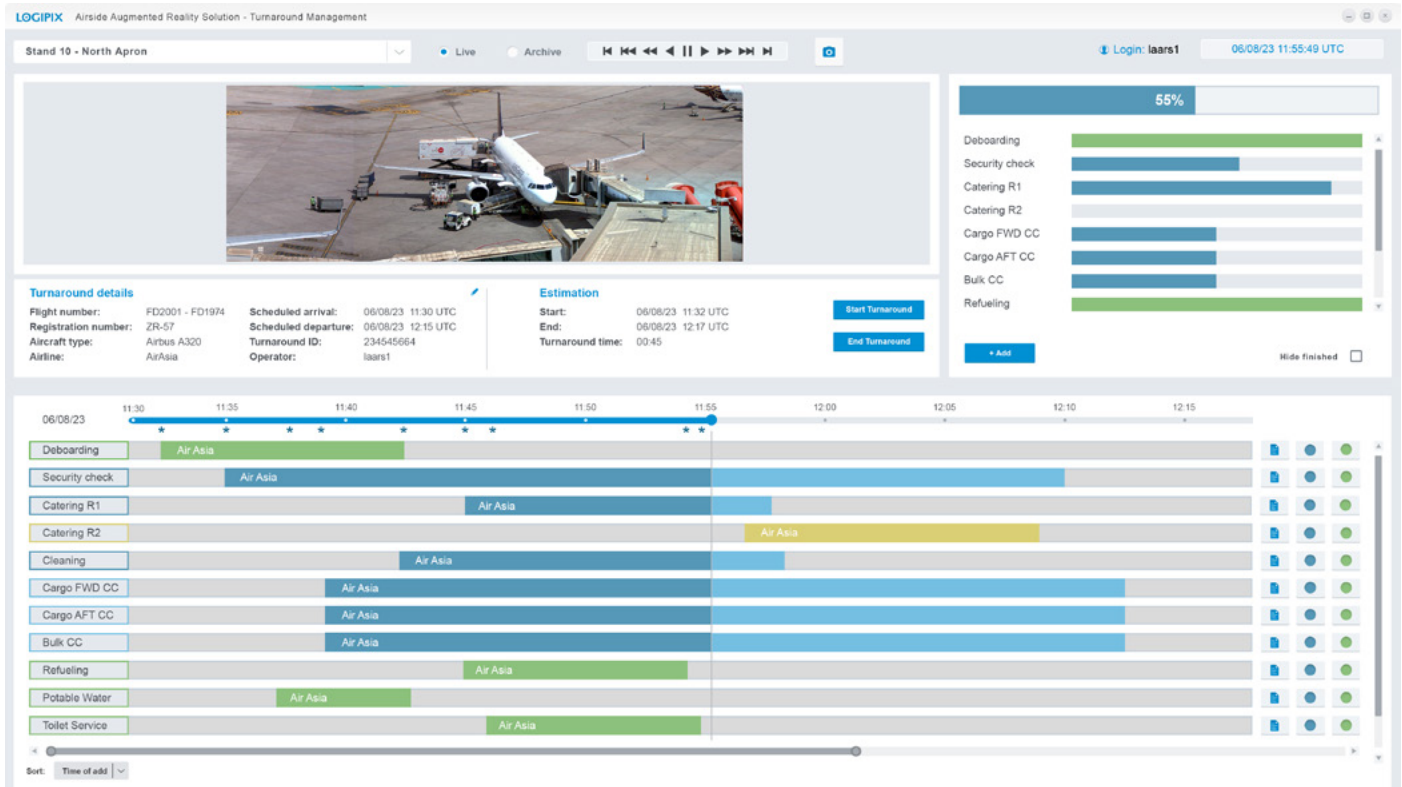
LOGIPIX Airside Augmented Reality Solution - Turnaround Management

Stand 10 - North Apron

Live Archive

Login: laars1

06/08/23 11:55:49 UTC

55%

Deboarding
Security check
Catering R1
Catering R2
Cargo FWD CC
Cargo AFT CC
Bulk CC
Refueling

+ Add

Hide finished

Turnaround details

Flight number: FD2001 - FD1974
Registration number: ZR-57
Aircraft type: Airbus A320
Airline: AirAsia

Scheduled arrival: 06/08/23 11:30 UTC
Scheduled departure: 06/08/23 12:15 UTC
Turnaround ID: 234545664
Operator: laars1

Estimation

Start: 06/08/23 11:32 UTC
End: 06/08/23 12:17 UTC
Turnaround time: 00:45

Start Turnaround

End Turnaround

06/08/23

11:30 11:35 11:40 11:45 11:50 11:55 12:00 12:05 12:10 12:15

Deboarding Air Asia
Security check Air Asia
Catering R1 Air Asia
Catering R2 Air Asia
Cleaning Air Asia
Cargo FWD CC Air Asia
Cargo AFT CC Air Asia
Bulk CC Air Asia
Refueling Air Asia
Potable Water Air Asia
Toilet Service Air Asia

Sort: Time of add